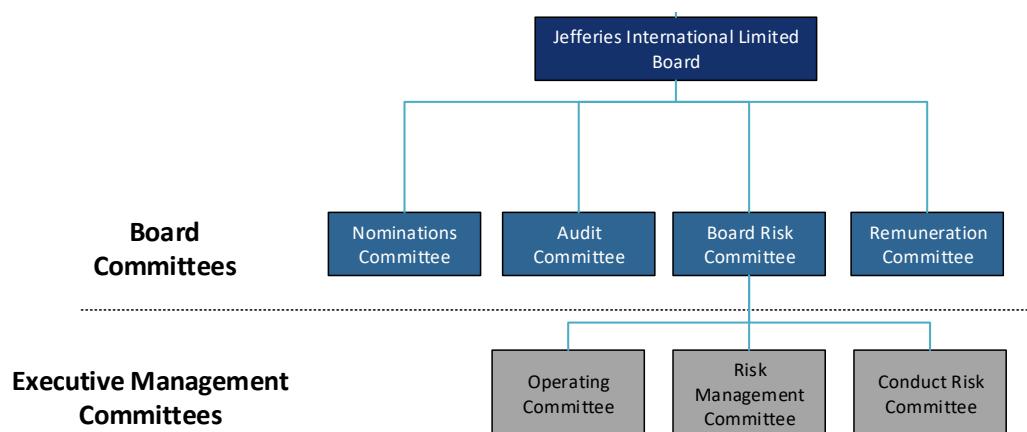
Jefferies International Limited Board

Board Committees

Nominations Committee

Audit Committee

Board Risk Committee

Remuneration Committee

Executive Management Committees

Operating Committee

Risk Management Committee

Conduct Risk Committee